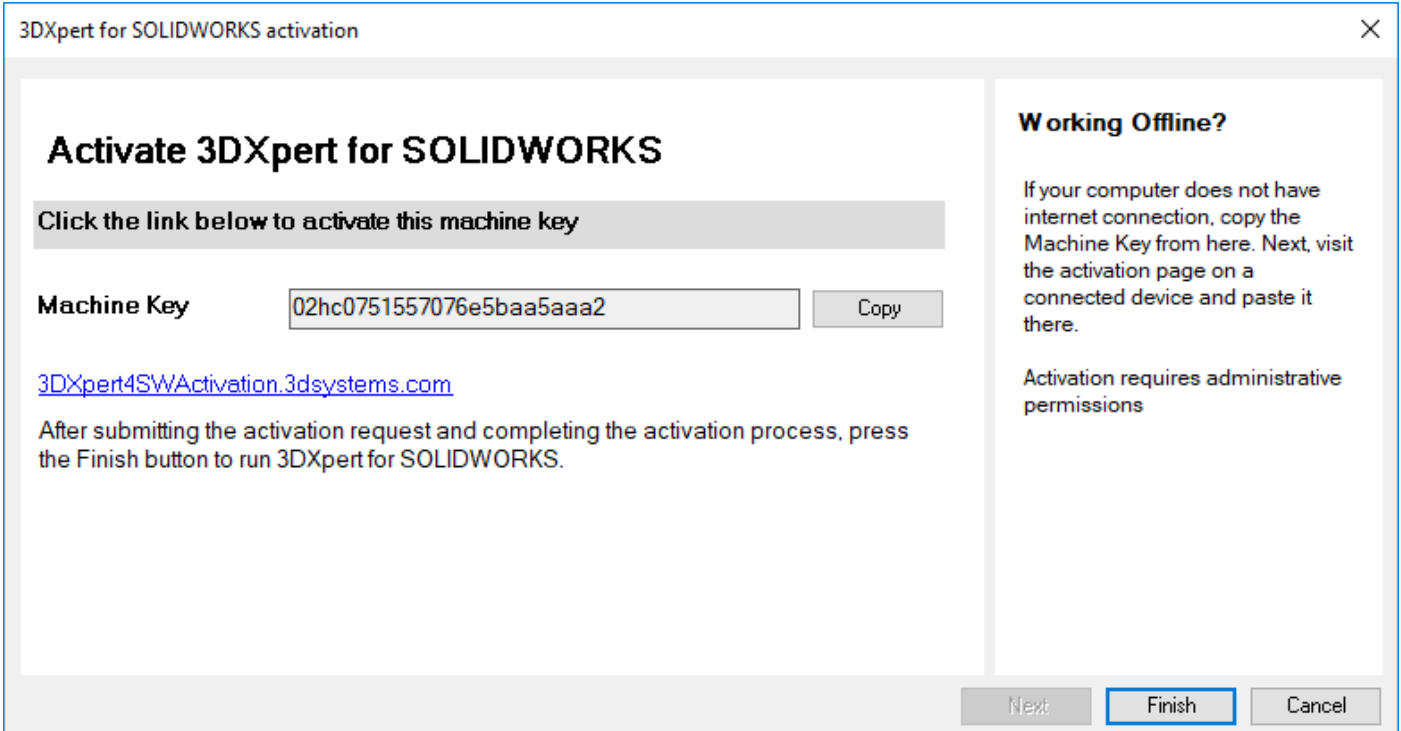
3DXpert for SOLIDWORKS activation

Activate 3DXpert for SOLIDWORKS

Click the link below to activate this machine key

Machine Key 02hc0751557076e5baa5aaa2 Copy

3DXpert4SWActivation.3dsystems.com

After submitting the activation request and completing the activation process, press the Finish button to run 3DXpert for SOLIDWORKS.

Working Offline?

If your computer does not have internet connection, copy the Machine Key from here. Next, visit the activation page on a connected device and paste it there.

Activation requires administrative permissions

Next Finish Cancel